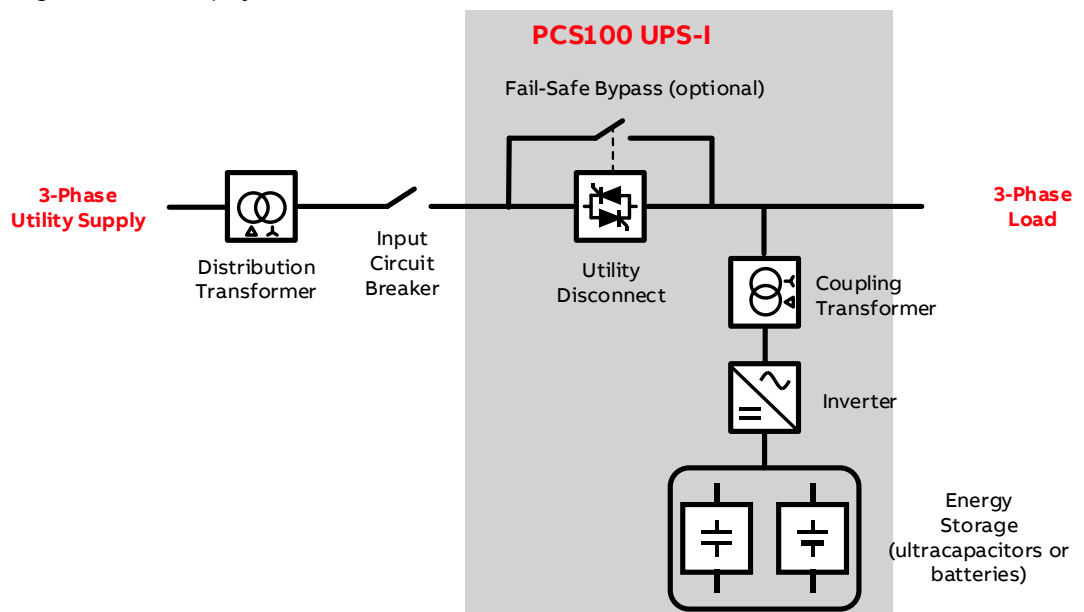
PCS100 UPS-I

Fail-Safe Bypass (optional)

3-Phase Utility Supply

Distribution Transformer

Input Circuit Breaker

Utility Disconnect

3-Phase Load

Coupling Transformer

Inverter

Energy Storage (ultracapacitors or batteries)